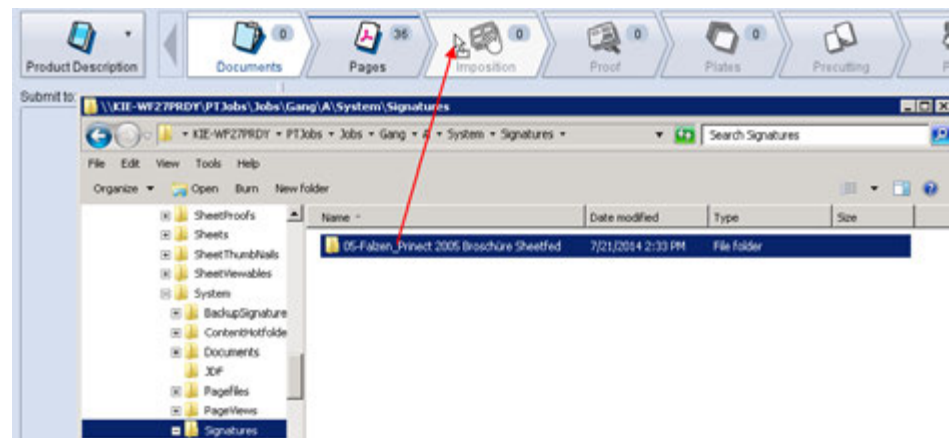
Product Description

0
Documents

36
Pages

0
Imposition

0
Proof

0
Plates

Precutting

Submit to:

\\KIE-WF27PRDY\PTJobs\Jobs\Gang\A\System\Signatures

KIE-WF27PRDY ▸ PTJobs ▸ Jobs ▸ Gang ▸ A ▸ System ▸ Signatures ▸

Search Signatures

File Edit View Tools Help

Organize ▾ Open Burn New folder

SheetProofs
Sheets
SheetThumbNails
SheetViewables
System
BackupSignature
ContentHotfolde
Documents
JDF
Pagefiles
PageViews
Signatures

| Name | Date modified | Type | Size |
|---|---|---|---|
| 05-Falzen_Prinect 2005 Broschüre Sheetfed | 7/21/2014 2:33 PM | File folder | |